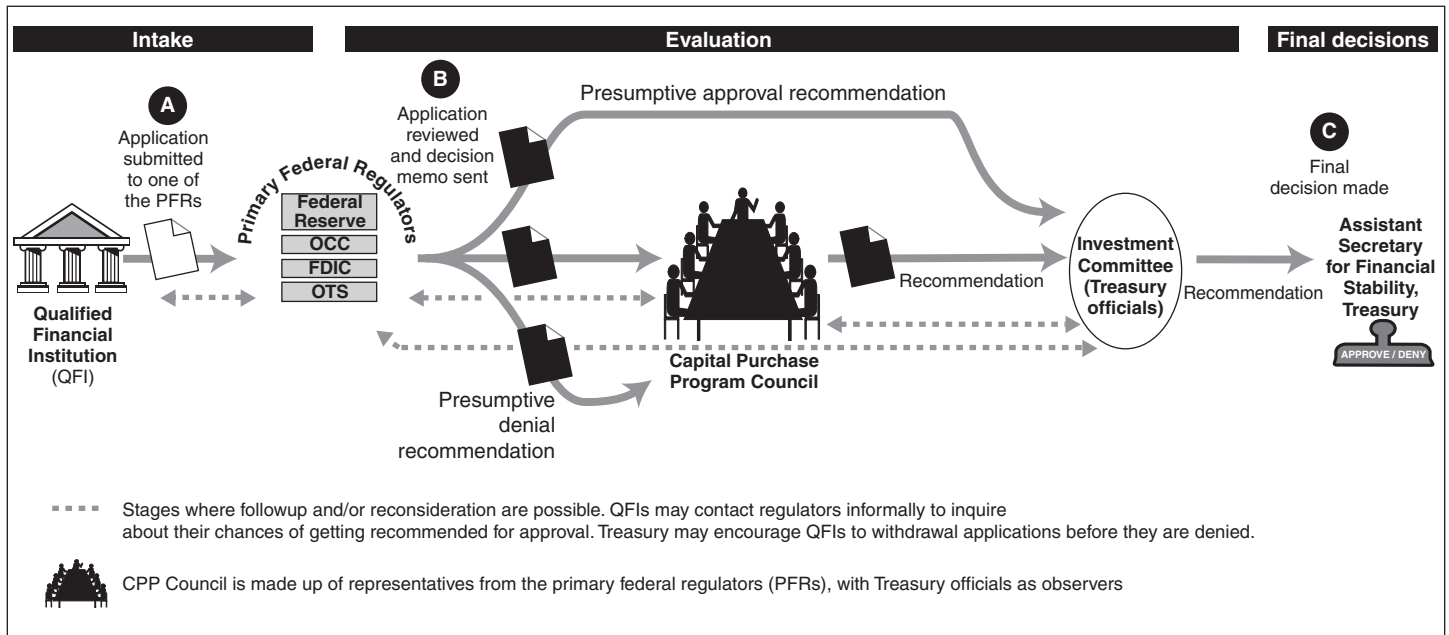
Intake

Evaluation

Final decisions

A

Application submitted to one of the PFRs

B

Application reviewed and decision memo sent

Presumptive approval recommendation

C

Final decision made

Primary Federal Regulators

Federal Reserve

OCC

FDIC

OTS

Qualified Financial Institution (QFI)

Recommendation

Investment Committee (Treasury officials)

Recommendation

Assistant Secretary for Financial Stability, Treasury

APPROVE / DENY

Capital Purchase Program Council

Presumptive denial recommendation

Stages where followup and/or reconsideration are possible. QFIs may contact regulators informally to inquire about their chances of getting recommended for approval. Treasury may encourage QFIs to withdrawal applications before they are denied.

CPP Council is made up of representatives from the primary federal regulators (PFRs), with Treasury officials as observers